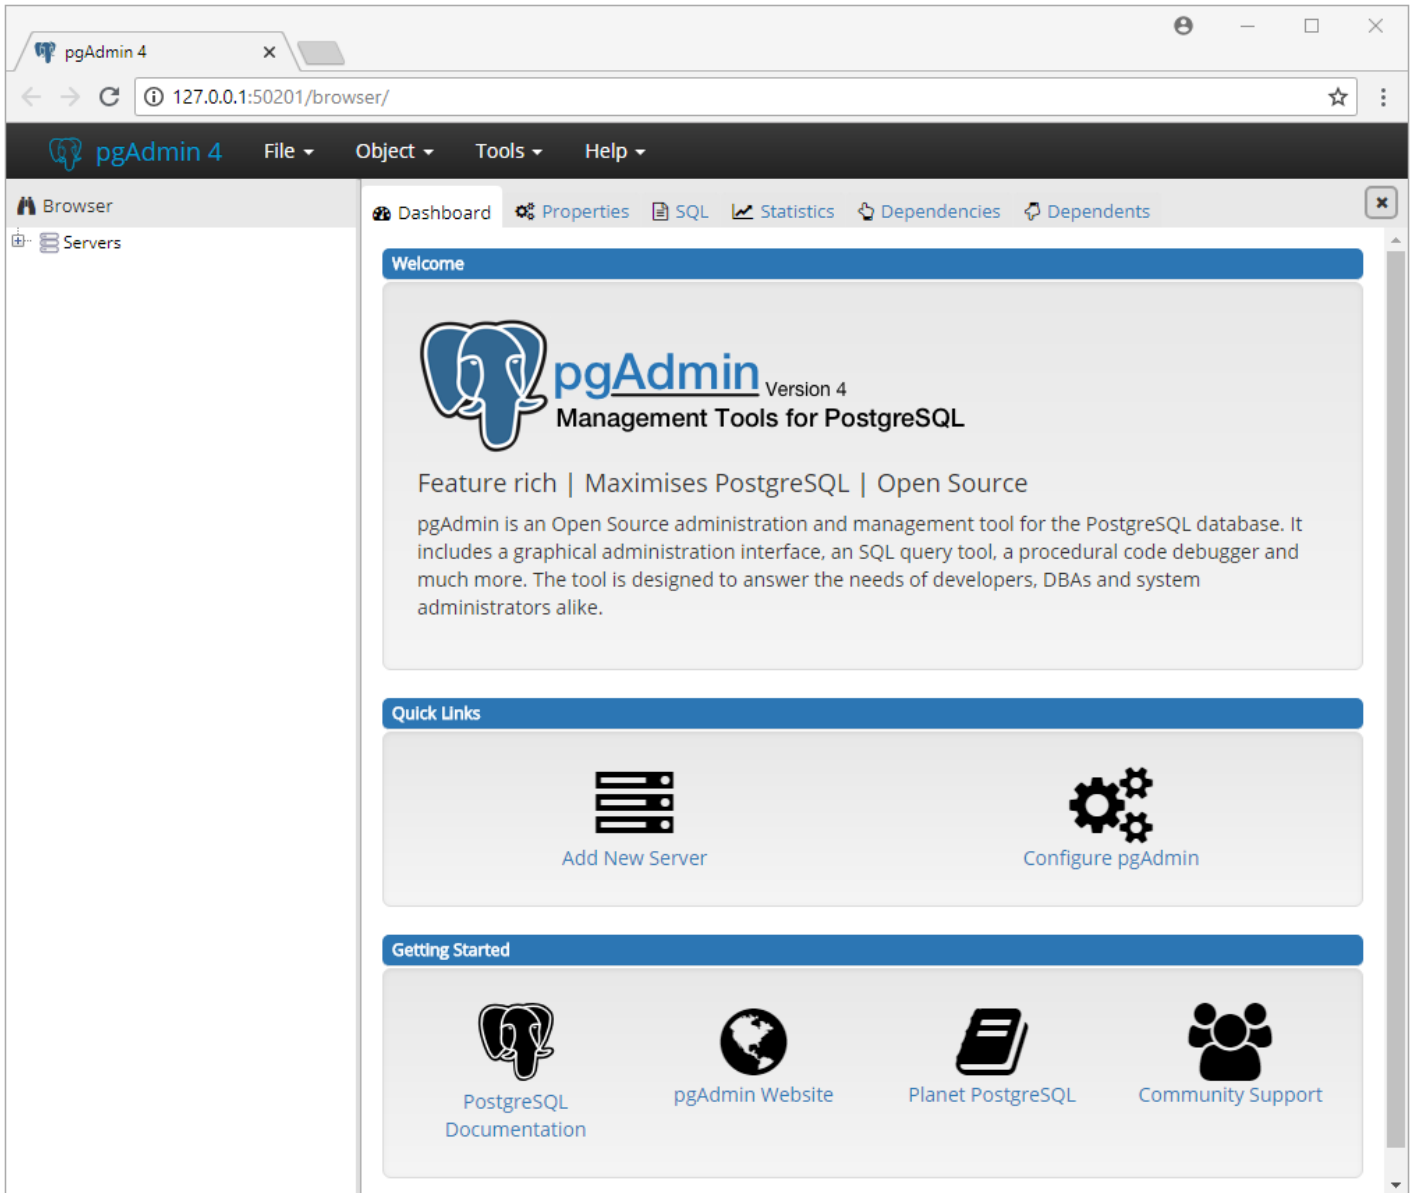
pgAdmin 4

127.0.0.1:50201/browser/

pgAdmin 4 File Object Tools Help

Browser

Servers

Dashboard Properties SQL Statistics Dependencies Dependents

Welcome

pgAdmin Version 4

Management Tools for PostgreSQL

Feature rich | Maximises PostgreSQL | Open Source

pgAdmin is an Open Source administration and management tool for the PostgreSQL database. It includes a graphical administration interface, an SQL query tool, a procedural code debugger and much more. The tool is designed to answer the needs of developers, DBAs and system administrators alike.

Quick Links

Add New Server

Configure pgAdmin

Getting Started

PostgreSQL Documentation

pgAdmin Website

Planet PostgreSQL

Community Support